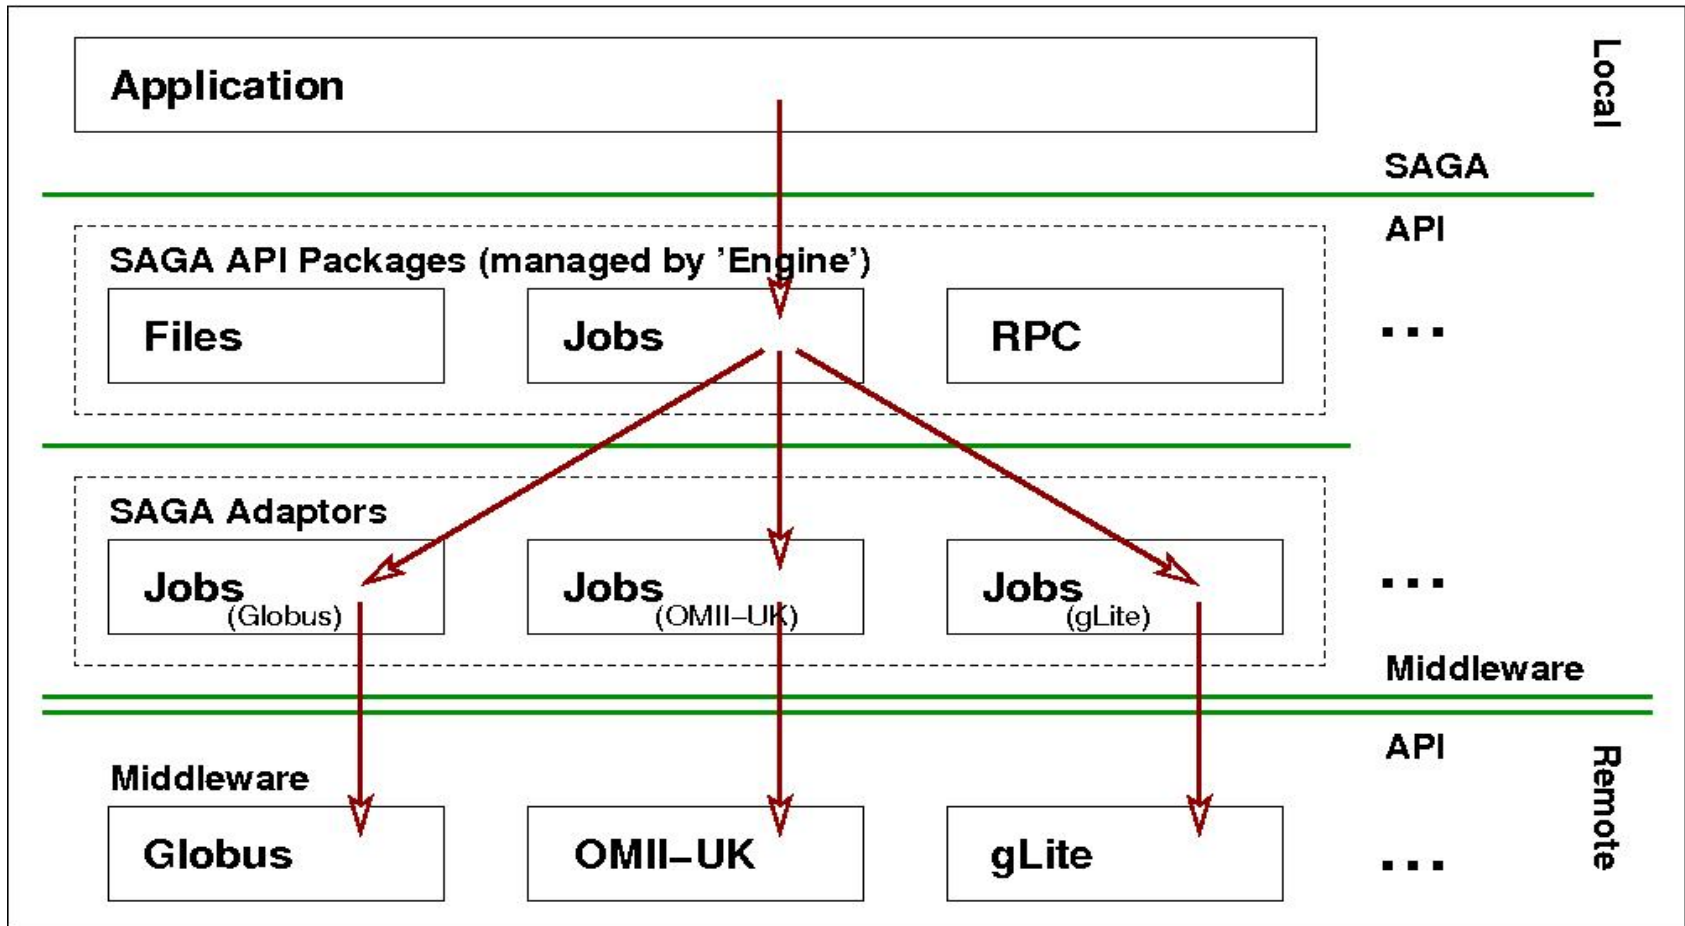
Application

Local

SAGA
API

SAGA API Packages (managed by 'Engine')

Files

Jobs

RPC

...

SAGA Adaptors

Jobs (Globus)

Jobs (OMII–UK)

Jobs (gLite)

...

Middleware
API

Middleware

Globus

OMII–UK

gLite

...

Remote